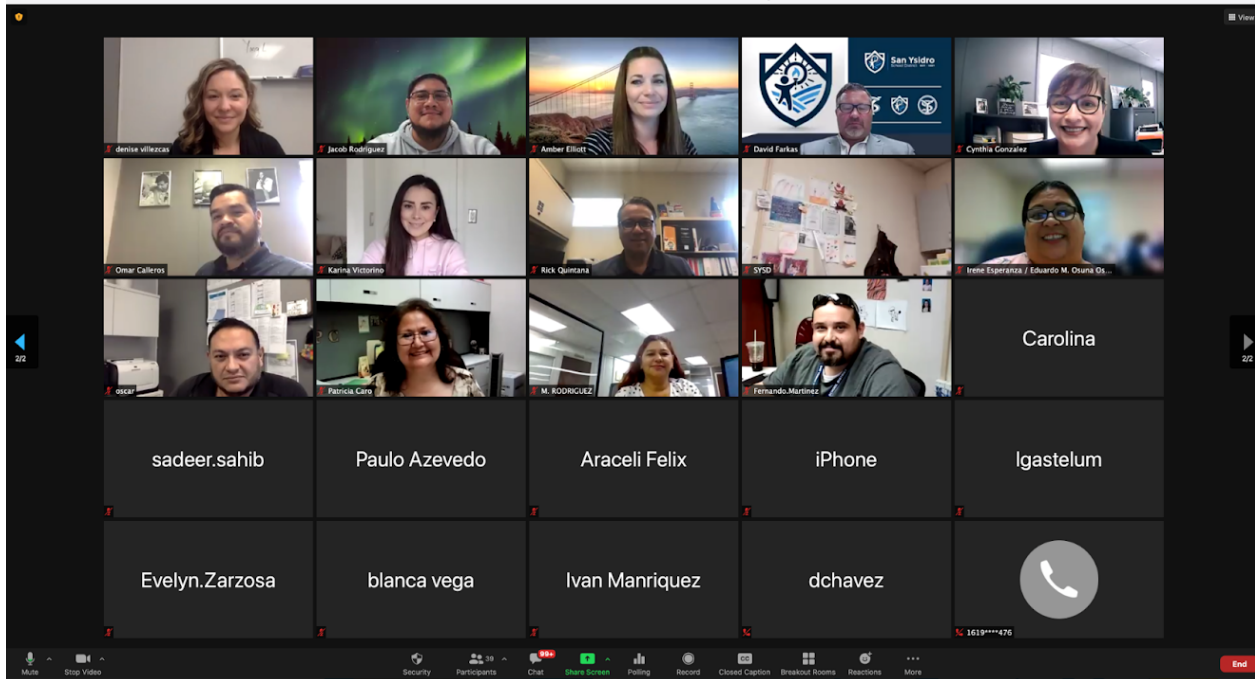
View

denise villezcas
Jacob Rodriguez
Amber Elliott
San Ysidro
David Farkas
Cynthia Gonzalez

Omar Calleros
Karina Victorino
Rick Quintana
SYSD
Irene Esperanza / Eduardo M. Osuna Os...

oscar
Patricia Caro
M. RODRIGUEZ
Fernando.Martinez
Carolina

2/2
2/2

sadeer.sahib
Paulo Azevedo
Araceli Felix
iPhone
lgastelum

Evelyn.Zarzosa
blanca vega
Ivan Manriquez
dchavez
1619****476

Mute
Stop Video
Security
39
Participants
99+
Chat
Share Screen
Polling
Record
CC
Closed Caption
Breakout Rooms
Reactions
More
End